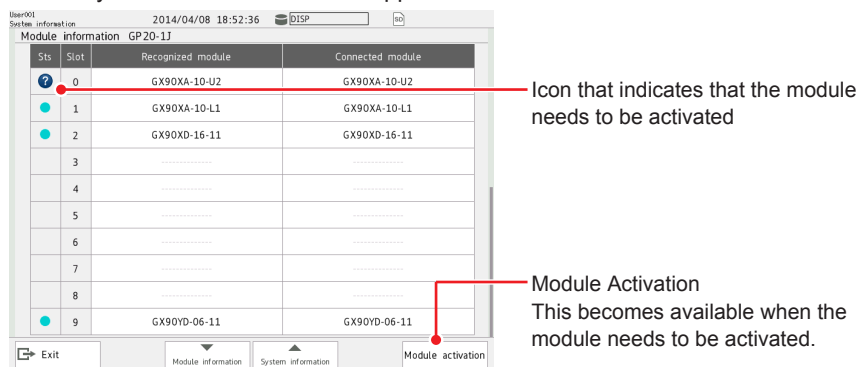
User001
System information

2014/04/08 18:52:36 DISP SD

Module information GP20-1J

| Sts | Slot | Recognized module | Connected module |
|---|---|---|---|
| ? | 0 | GX90XA-10-U2 | GX90XA-10-U2 |
| | 1 | GX90XA-10-L1 | GX90XA-10-L1 |
| | 2 | GX90XD-16-11 | GX90XD-16-11 |
| | 3 | ----------- | ----------- |
| | 4 | ----------- | ----------- |
| | 5 | ----------- | ----------- |
| | 6 | ----------- | ----------- |
| | 7 | ----------- | ----------- |
| | 8 | ----------- | ----------- |
| | 9 | GX90YD-06-11 | GX90YD-06-11 |

Exit

Module information

System information

Module activation

Icon that indicates that the module needs to be activated

Module Activation
This becomes available when the module needs to be activated.